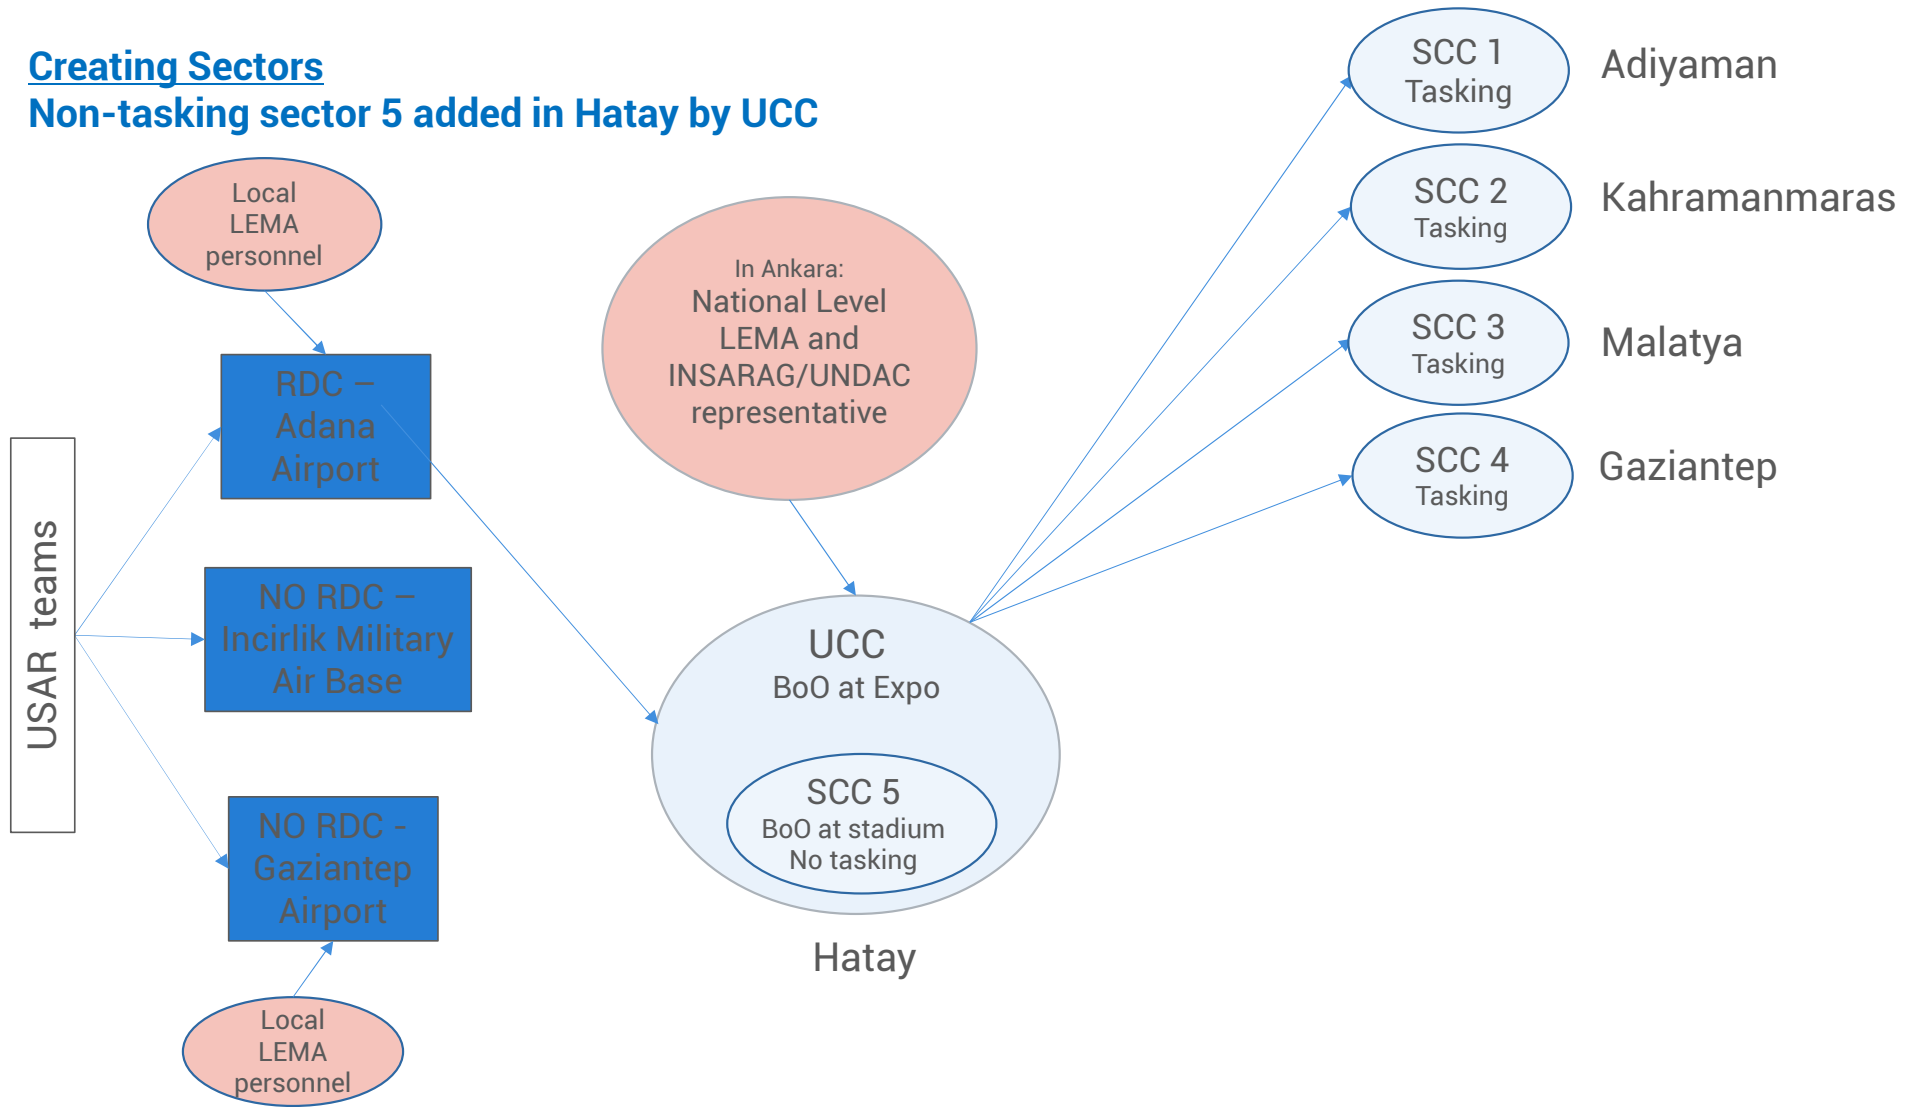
Creating Sectors
Non-tasking sector 5 added in Hatay by UCC

Local LEMA personnel

RDC – Adana Airport

USAR teams

NO RDC – Incirlik Military Air Base

NO RDC - Gaziantep Airport

Local LEMA personnel

In Ankara:
National Level LEMA and INSARAG/UNDAC representative

UCC
BoO at Expo

SCC 5
BoO at stadium
No tasking

Hatay

SCC 1
Tasking

Adiyaman

SCC 2
Tasking

Kahramanmaras

SCC 3
Tasking

Malatya

SCC 4
Tasking

Gaziantep